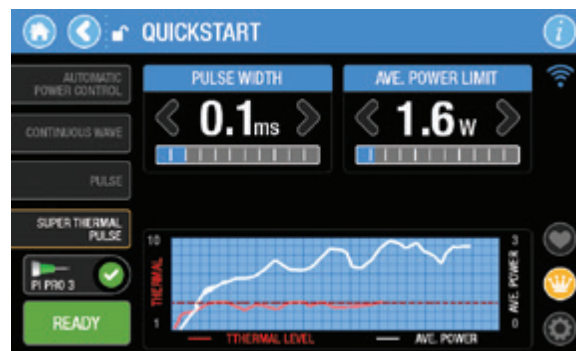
QUICKSTART

AUTOMATIC POWER CONTROL

CONTINUOUS WAVE

PULSE

SUPER THERMAL PULSE

PI PRO 3

READY

PULSE WIDTH

0.1ms

AVE. POWER LIMIT

1.6w

10

THERMAL

1

3

AVE. POWER

0

TTHERMAL LEVEL

AVE. POWER